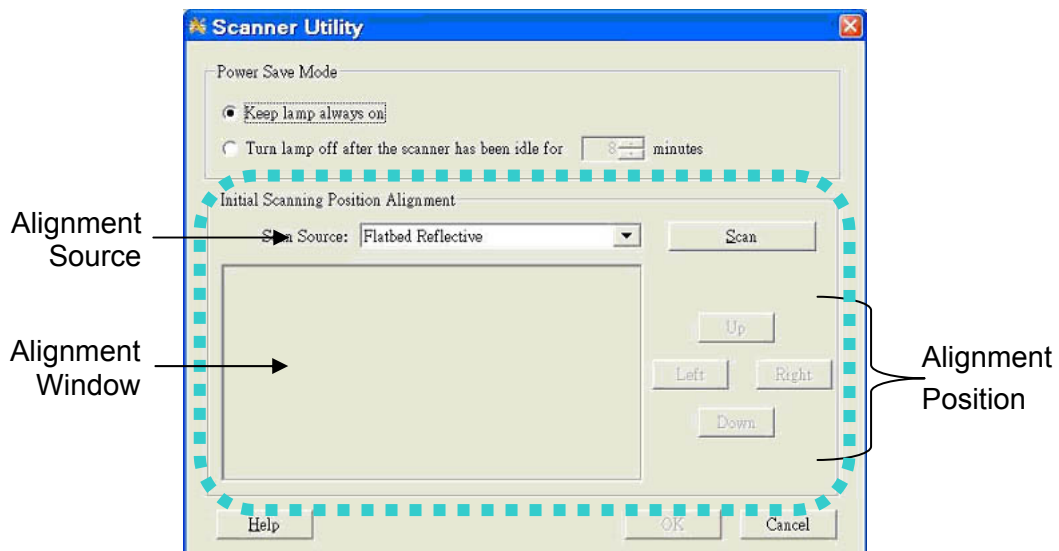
Scanner Utility

Power Save Mode

Keep lamp always on

Turn lamp off after the scanner has been idle for 8 minutes

Initial Scanning Position Alignment

Alignment Source

Scan Source: Flatbed Reflective

Scan

Alignment Window

Up

Left

Right

Down

Alignment Position

Help

OK

Cancel